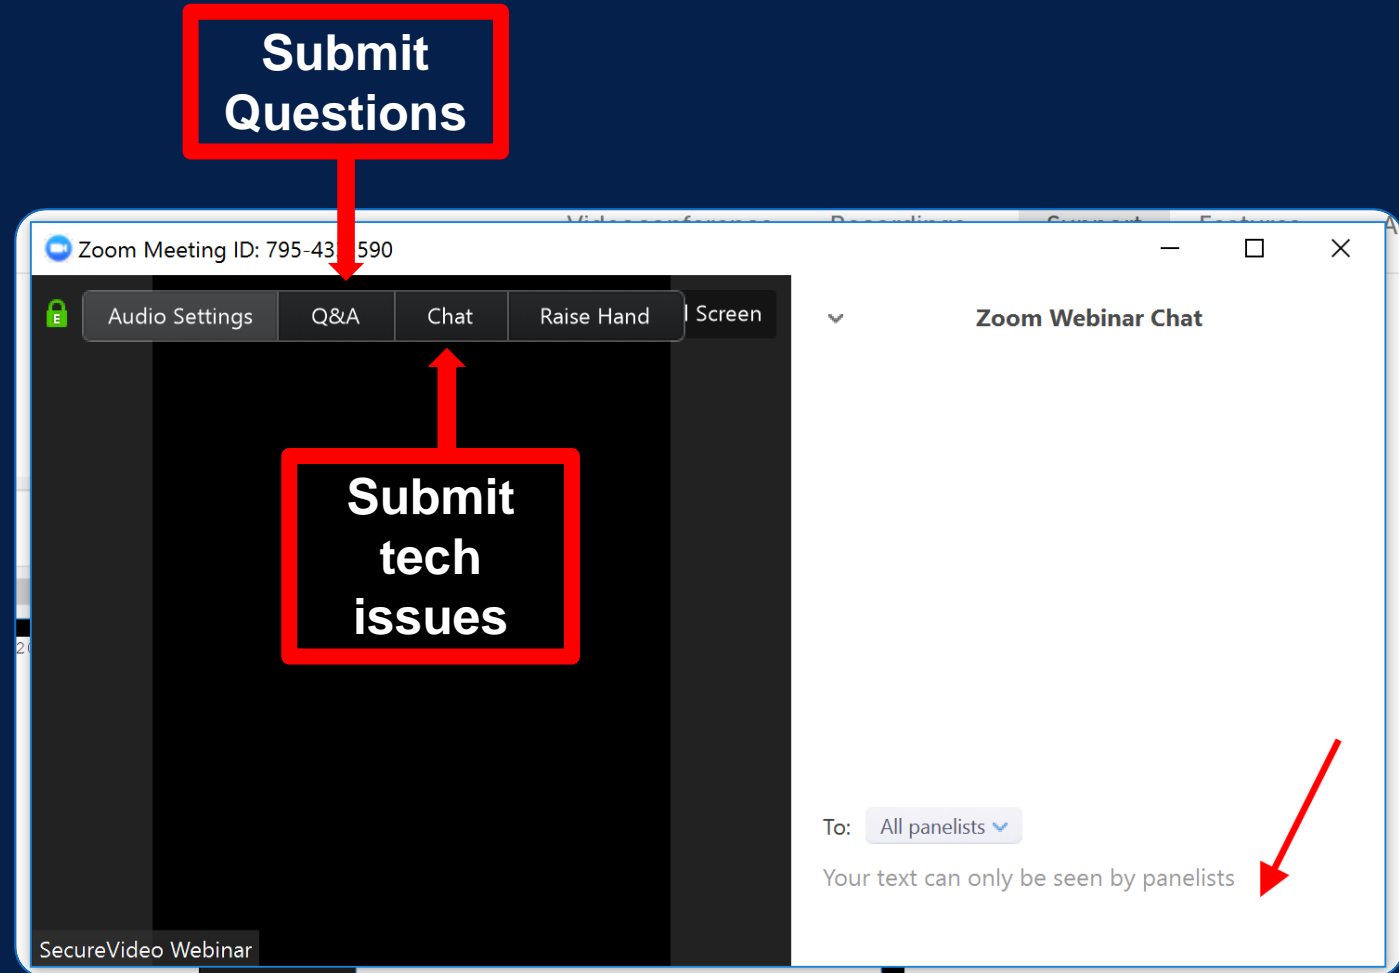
Submit Questions

Zoom Meeting ID: 795-43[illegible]590

E

Audio Settings | Q&A | Chat | Raise Hand | l Screen

Submit tech issues

Zoom Webinar Chat

To: All panelists

Your text can only be seen by panelists

SecureVideo Webinar